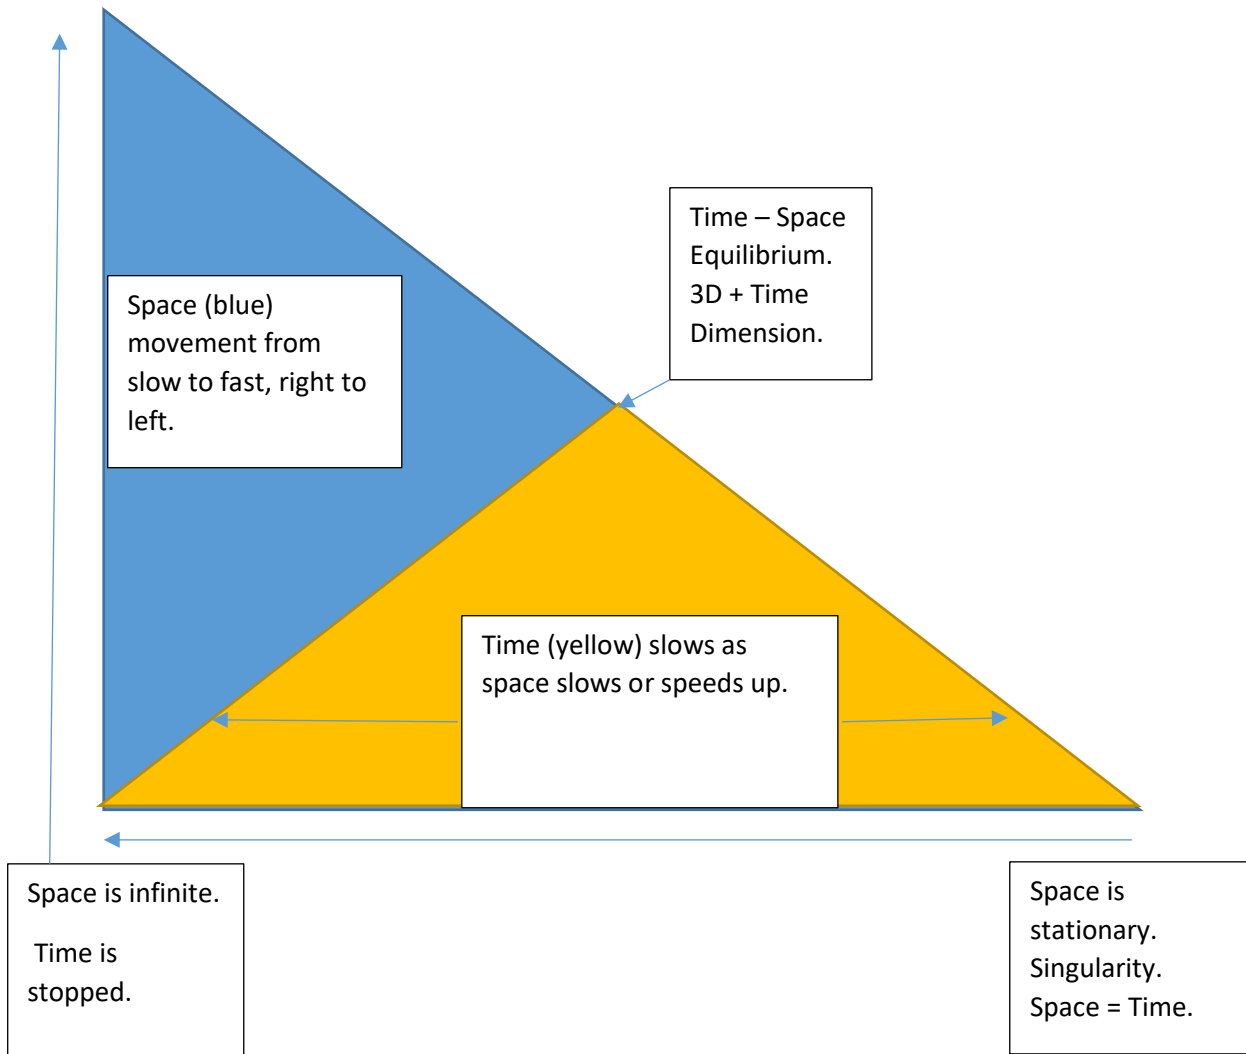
Time – Space Equilibrium. 3D + Time Dimension.

Space (blue) movement from slow to fast, right to left.

Time (yellow) slows as space slows or speeds up.

Space is infinite.

Time is stopped.

Space is stationary. Singularity. Space = Time.